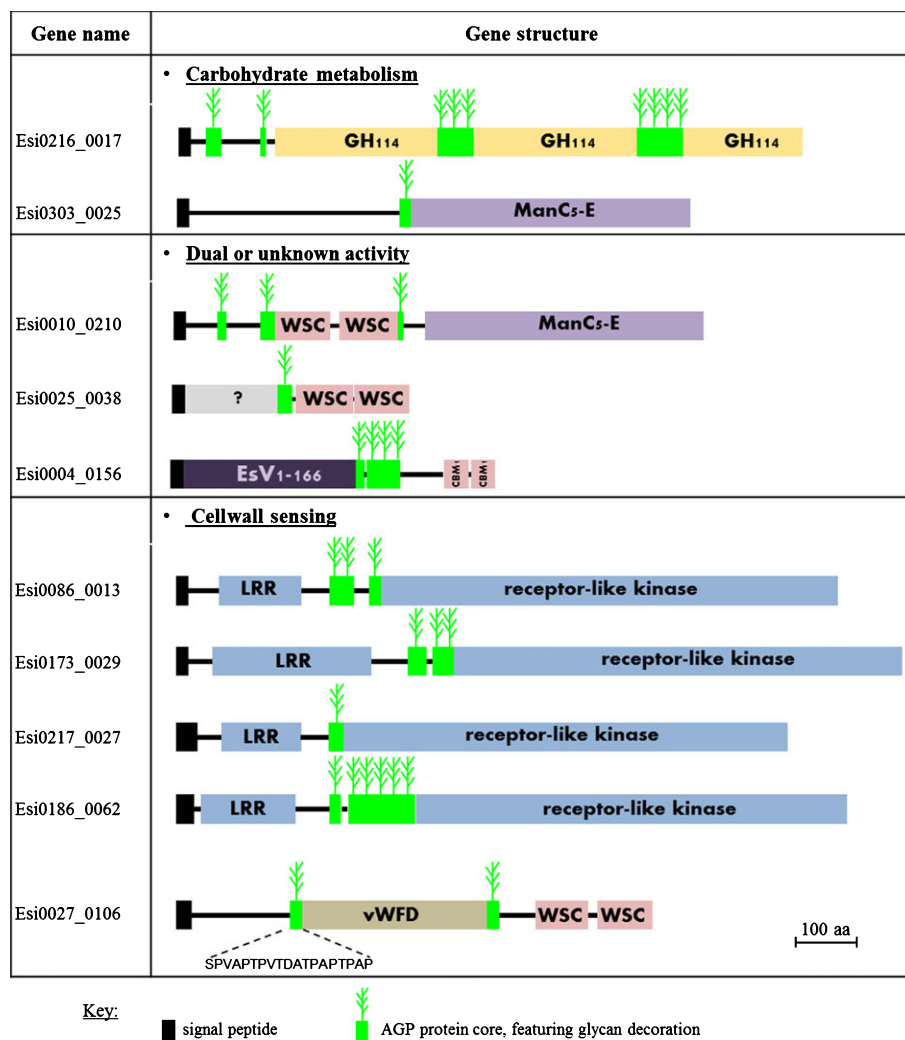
| Gene name | Gene structure |
|---|---|
| | • Carbohydrate metabolism |
| Esi0216_0017 | GH$_{114}$ GH$_{114}$ GH$_{114}$ |
| Esi0303_0025 | ManC$_5$-E |
| | • Dual or unknown activity |
| Esi0010_0210 | WSC WSC ManC$_5$-E |
| Esi0025_0038 | ? WSC WSC |
| Esi0004_0156 | EsV1-166 CBM1 CBM1 |
| | • Cellwall sensing |
| Esi0086_0013 | LRR receptor-like kinase |
| Esi0173_0029 | LRR receptor-like kinase |
| Esi0217_0027 | LRR receptor-like kinase |
| Esi0186_0062 | LRR receptor-like kinase |
| Esi0027_0106 | vWFD WSC WSC SPVAPTPVTDATPAPTPAP 100 aa |

Key:
signal peptide
AGP protein core, featuring glycan decoration